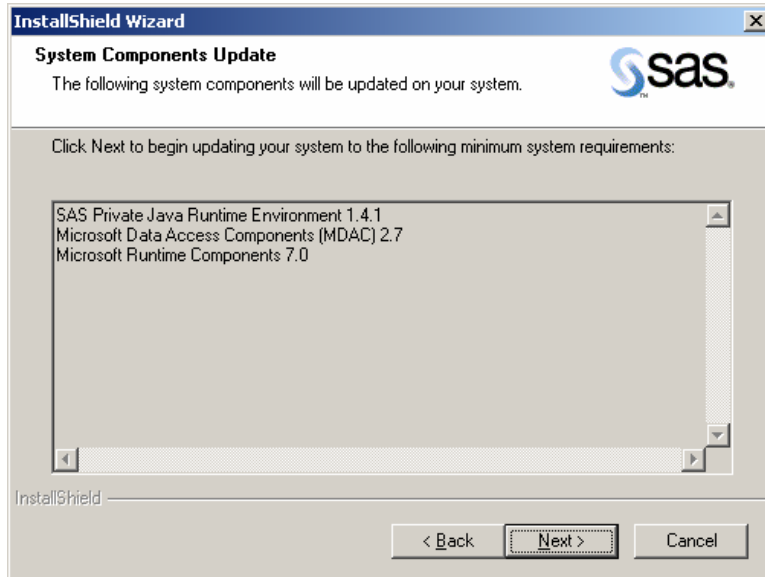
InstallShield Wizard

System Components Update

The following system components will be updated on your system.

sas.

Click Next to begin updating your system to the following minimum system requirements:

SAS Private Java Runtime Environment 1.4.1
Microsoft Data Access Components (MDAC) 2.7
Microsoft Runtime Components 7.0

InstallShield

< Back

Next >

Cancel